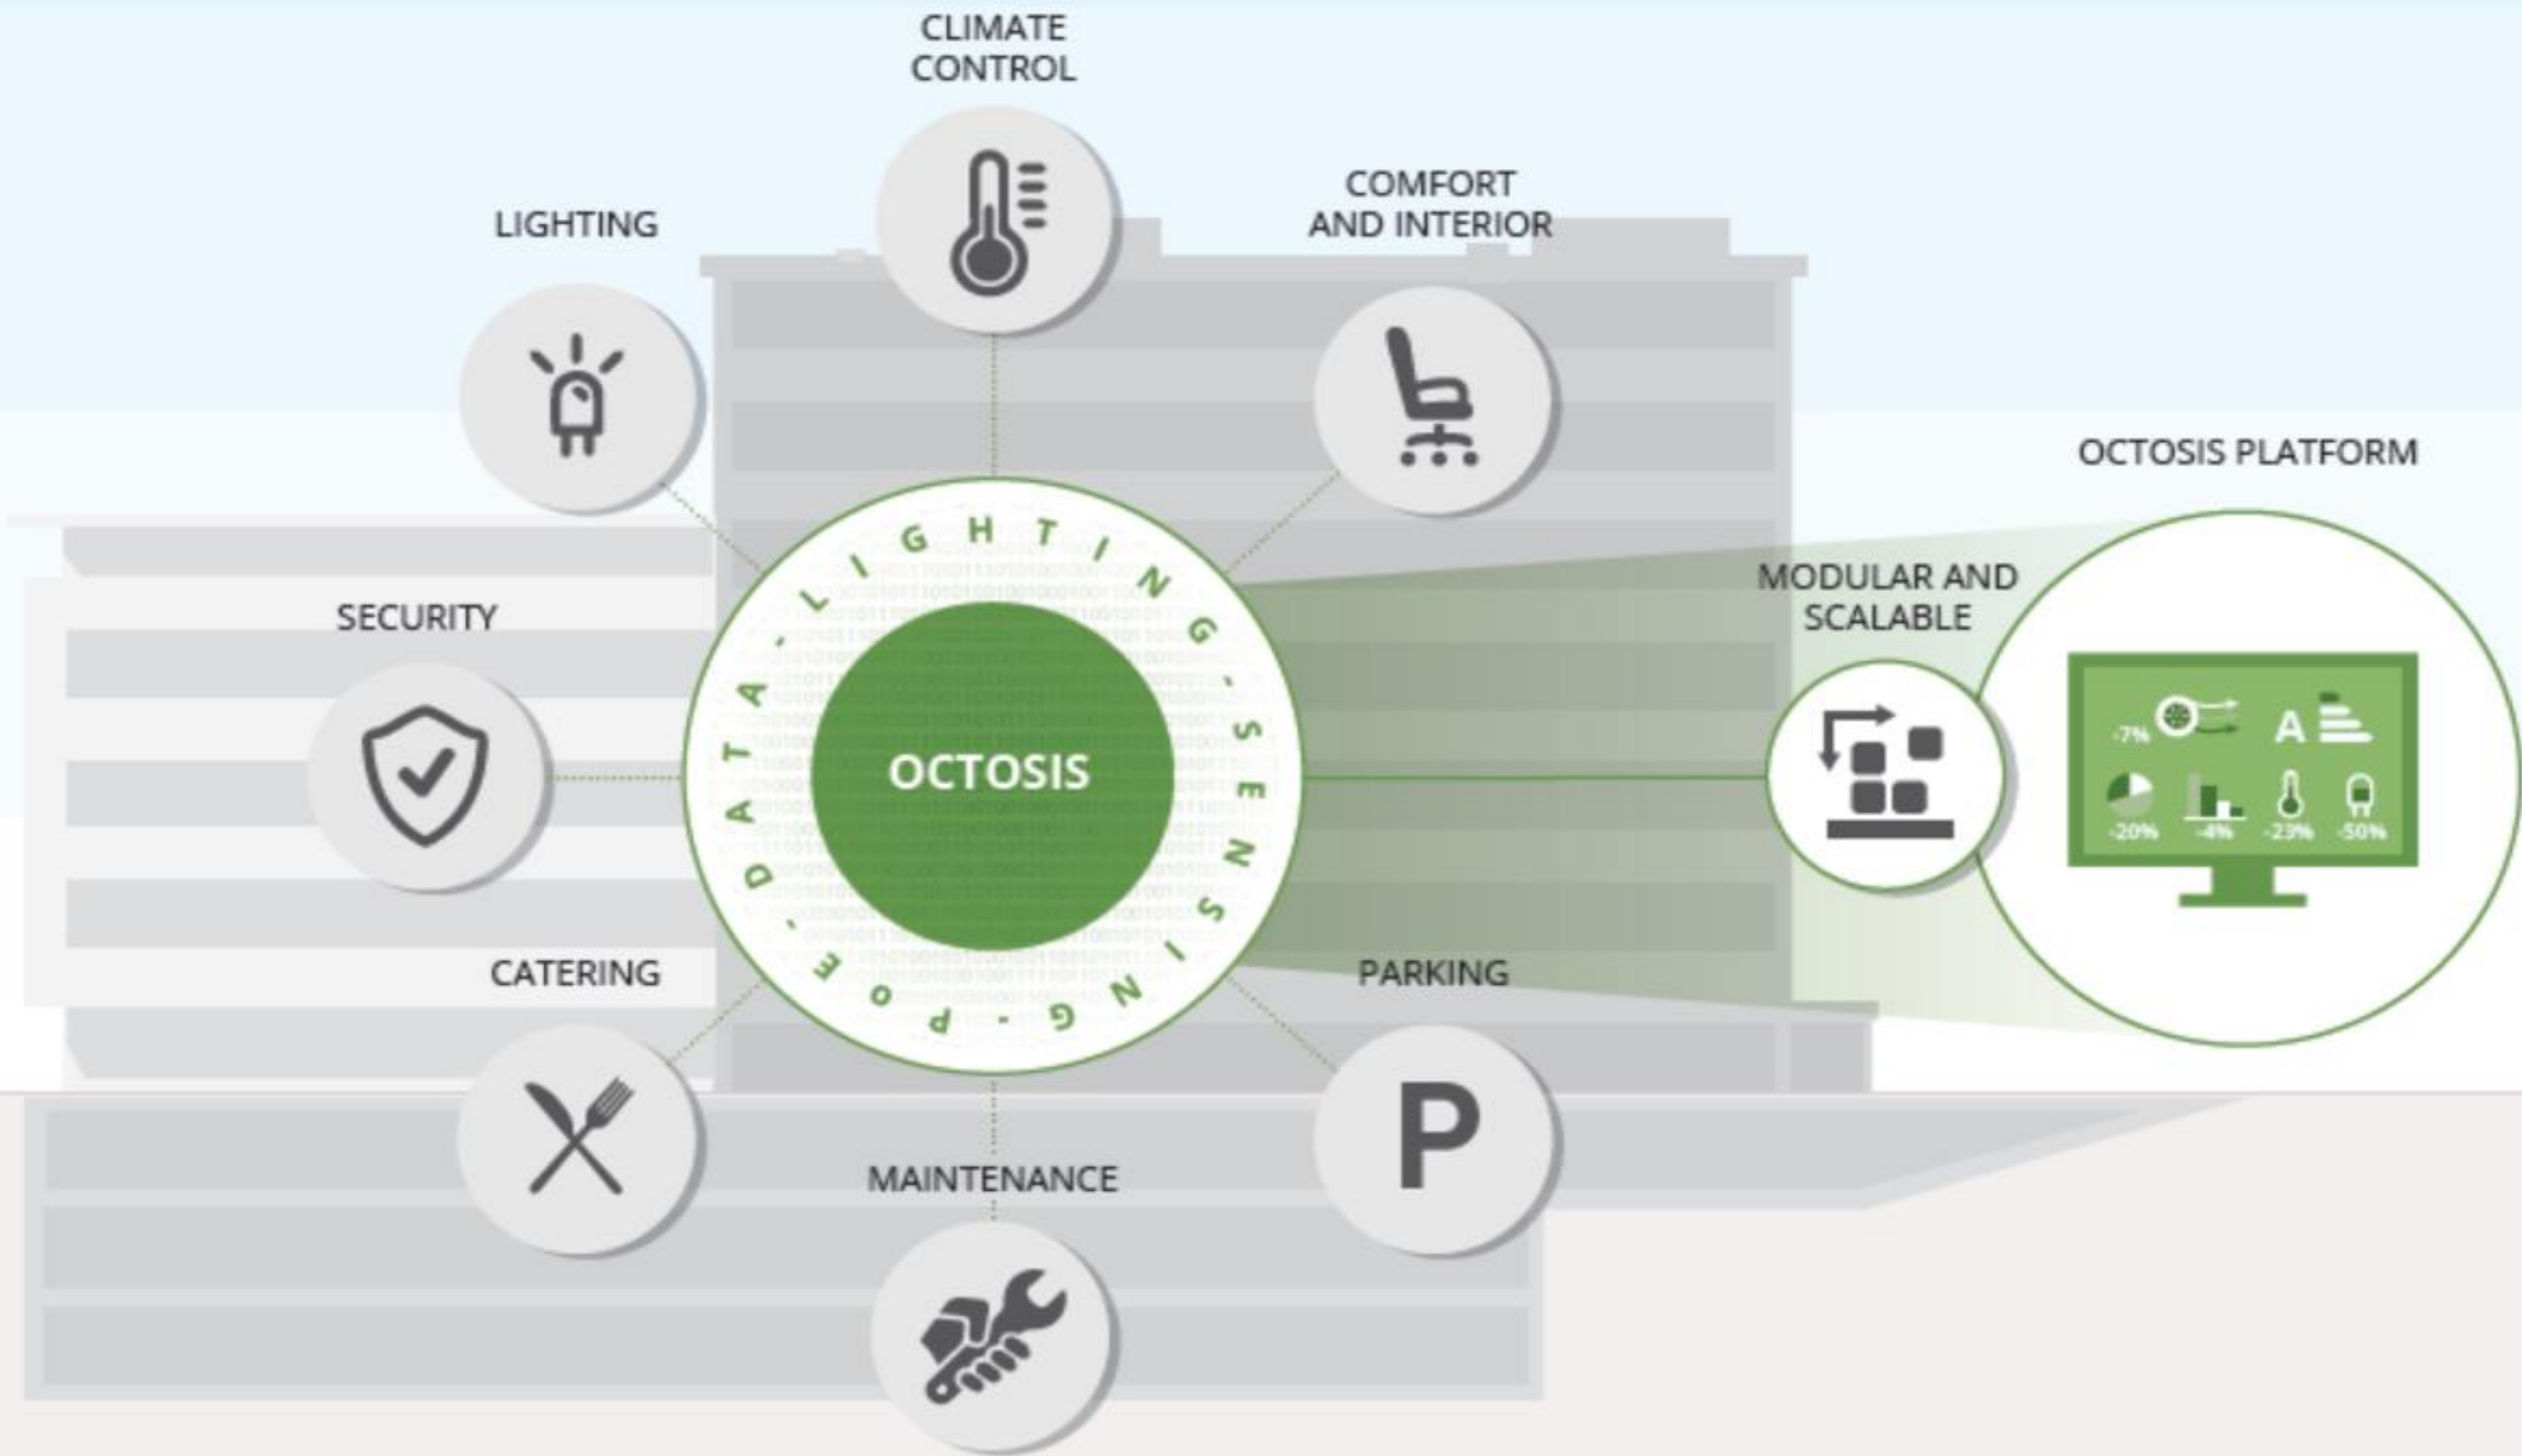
CLIMATE CONTROL

LIGHTING

COMFORT AND INTERIOR

OCTOSIS PLATFORM

SECURITY

DATA · LIGHTING · SENSING · POE ·

OCTOSIS

MODULAR AND SCALABLE

-7%

A

-20%

-4%

-23%

-50%

CATERING

PARKING

P

MAINTENANCE